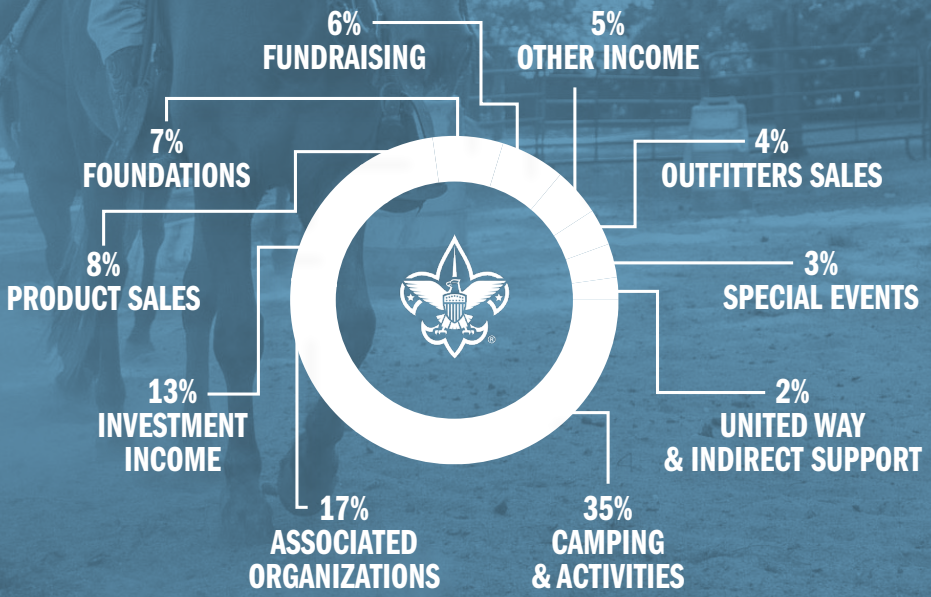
6%
FUNDRAISING

5%
OTHER INCOME

7%
FOUNDATIONS

4%
OUTFITTERS SALES

8%
PRODUCT SALES

3%
SPECIAL EVENTS

13%
INVESTMENT
INCOME

2%
UNITED WAY
& INDIRECT SUPPORT

17%
ASSOCIATED
ORGANIZATIONS

35%
CAMPING
& ACTIVITIES

®